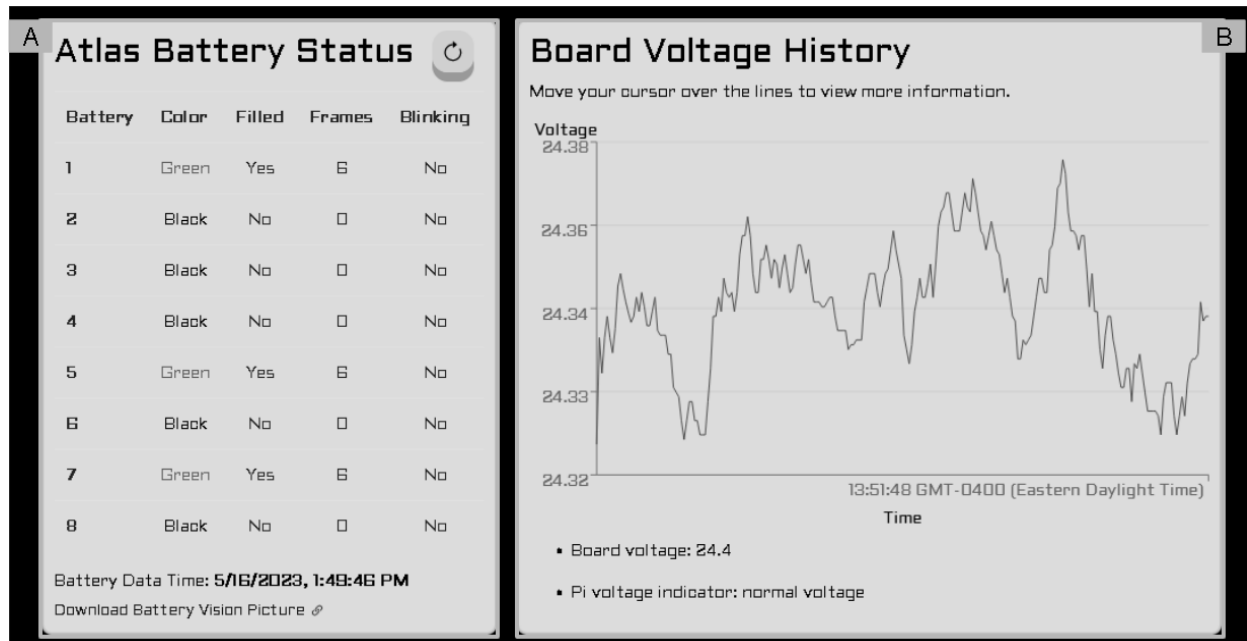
A

Atlas Battery Status

| Battery | Color | Filled | Frames | Blinking |
|---|---|---|---|---|
| 1 | Green | Yes | 6 | No |
| 2 | Black | No | 0 | No |
| 3 | Black | No | 0 | No |
| 4 | Black | No | 0 | No |
| 5 | Green | Yes | 6 | No |
| 6 | Black | No | 0 | No |
| 7 | Green | Yes | 6 | No |
| 8 | Black | No | 0 | No |

Battery Data Time: 5/16/2023, 1:49:46 PM

Download Battery Vision Picture

B

Board Voltage History

Move your cursor over the lines to view more information.

Voltage

24.38

24.36

24.34

24.33

24.32

13:51:48 GMT-0400 (Eastern Daylight Time)

Time

• Board voltage: 24.4

• Pi voltage indicator: normal voltage